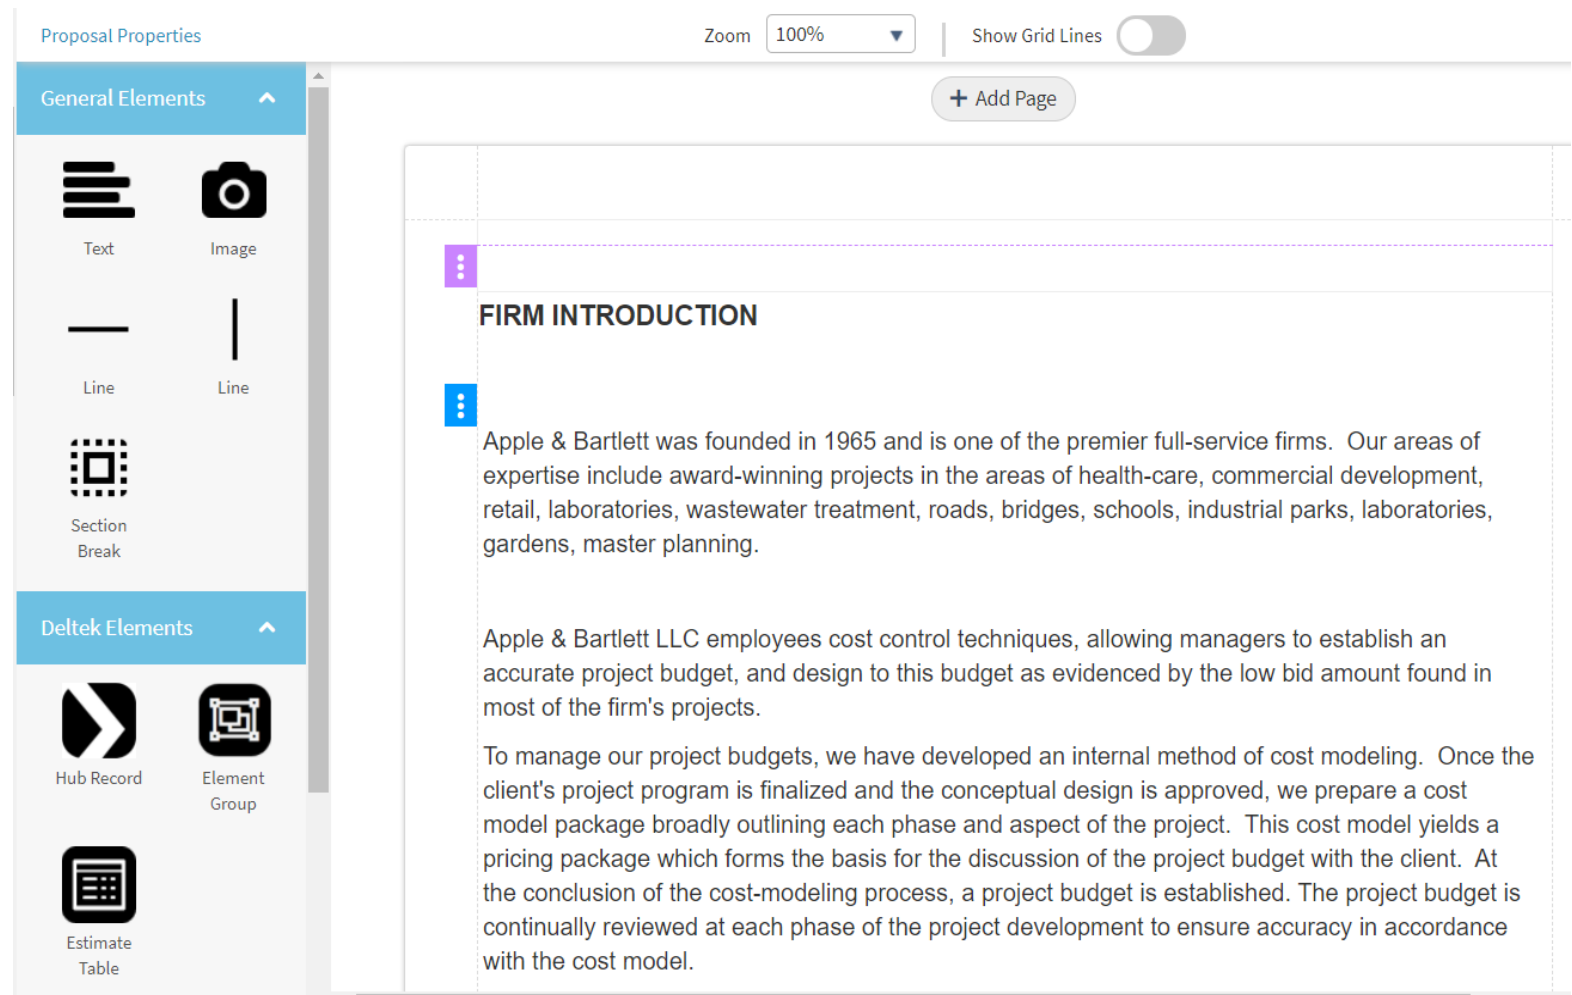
Proposal Properties

Zoom 100%

Show Grid Lines

General Elements

Text

Image

Line

Line

Section Break

Deltek Elements

Hub Record

Element Group

Estimate Table

+ Add Page

FIRM INTRODUCTION

Apple & Bartlett was founded in 1965 and is one of the premier full-service firms. Our areas of expertise include award-winning projects in the areas of health-care, commercial development, retail, laboratories, wastewater treatment, roads, bridges, schools, industrial parks, laboratories, gardens, master planning.

Apple & Bartlett LLC employees cost control techniques, allowing managers to establish an accurate project budget, and design to this budget as evidenced by the low bid amount found in most of the firm's projects.

To manage our project budgets, we have developed an internal method of cost modeling. Once the client's project program is finalized and the conceptual design is approved, we prepare a cost model package broadly outlining each phase and aspect of the project. This cost model yields a pricing package which forms the basis for the discussion of the project budget with the client. At the conclusion of the cost-modeling process, a project budget is established. The project budget is continually reviewed at each phase of the project development to ensure accuracy in accordance with the cost model.